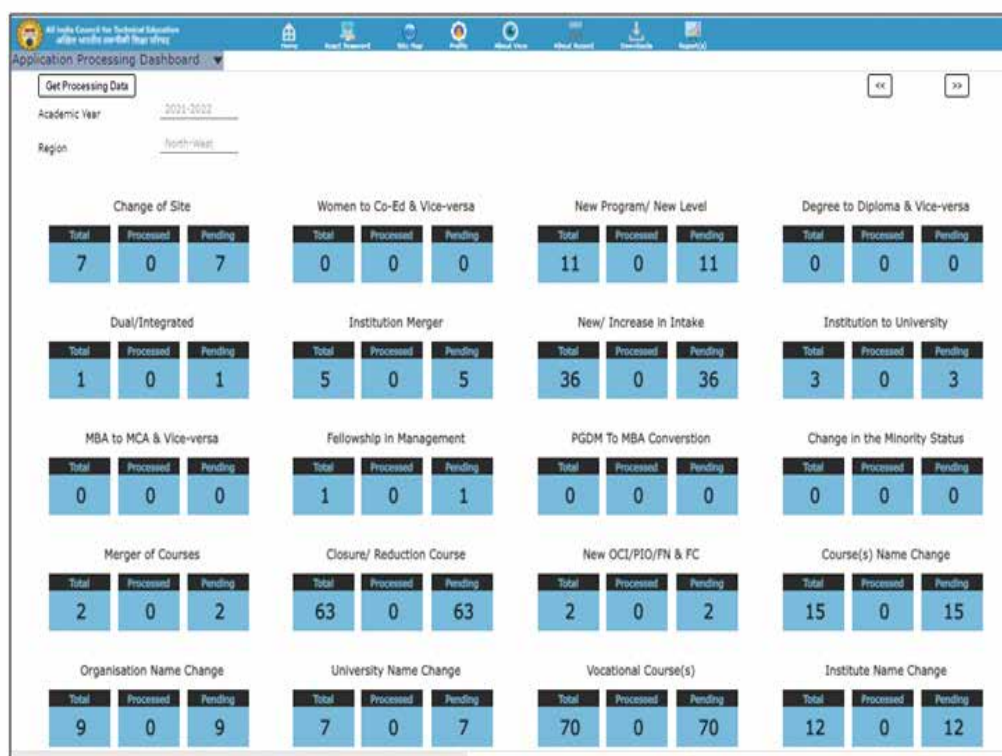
All India Council for Technical Education
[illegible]

Home Reset Password Site Map Profile About View About Accord Downloads Report(s)

Application Processing Dashboard

Get Processing Data

<<
>>

Academic Year 2021-2022

Region North-West

Change of Site
| Total | Processed | Pending |
|---|---|---|
| 7 | 0 | 7 |

Women to Co-Ed & Vice-versa
| Total | Processed | Pending |
|---|---|---|
| 0 | 0 | 0 |

New Program/ New Level
| Total | Processed | Pending |
|---|---|---|
| 11 | 0 | 11 |

Degree to Diploma & Vice-versa
| Total | Processed | Pending |
|---|---|---|
| 0 | 0 | 0 |

Dual/Integrated
| Total | Processed | Pending |
|---|---|---|
| 1 | 0 | 1 |

Institution Merger
| Total | Processed | Pending |
|---|---|---|
| 5 | 0 | 5 |

New/ Increase in Intake
| Total | Processed | Pending |
|---|---|---|
| 36 | 0 | 36 |

Institution to University
| Total | Processed | Pending |
|---|---|---|
| 3 | 0 | 3 |

MBA to MCA & Vice-versa
| Total | Processed | Pending |
|---|---|---|
| 0 | 0 | 0 |

Fellowship in Management
| Total | Processed | Pending |
|---|---|---|
| 1 | 0 | 1 |

PGDM To MBA Converstion
| Total | Processed | Pending |
|---|---|---|
| 0 | 0 | 0 |

Change in the Minority Status
| Total | Processed | Pending |
|---|---|---|
| 0 | 0 | 0 |

Merger of Courses
| Total | Processed | Pending |
|---|---|---|
| 2 | 0 | 2 |

Closure/ Reduction Course
| Total | Processed | Pending |
|---|---|---|
| 63 | 0 | 63 |

New OCI/PIO/FN & FC
| Total | Processed | Pending |
|---|---|---|
| 2 | 0 | 2 |

Course(s) Name Change
| Total | Processed | Pending |
|---|---|---|
| 15 | 0 | 15 |

Organisation Name Change
| Total | Processed | Pending |
|---|---|---|
| 9 | 0 | 9 |

University Name Change
| Total | Processed | Pending |
|---|---|---|
| 7 | 0 | 7 |

Vocational Course(s)
| Total | Processed | Pending |
|---|---|---|
| 70 | 0 | 70 |

Institute Name Change
| Total | Processed | Pending |
|---|---|---|
| 12 | 0 | 12 |